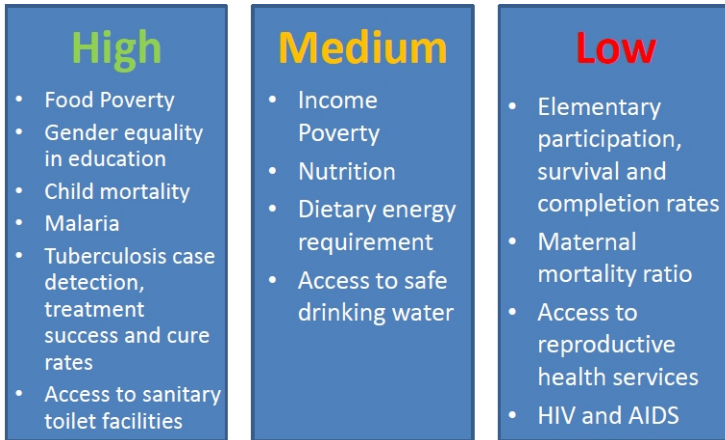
High

- Food Poverty
- Gender equality in education
- Child mortality
- Malaria
- Tuberculosis case detection, treatment success and cure rates
- Access to sanitary toilet facilities

Medium

- Income Poverty
- Nutrition
- Dietary energy requirement
- Access to safe drinking water

Low

- Elementary participation, survival and completion rates
- Maternal mortality ratio
- Access to reproductive health services
- HIV and AIDS